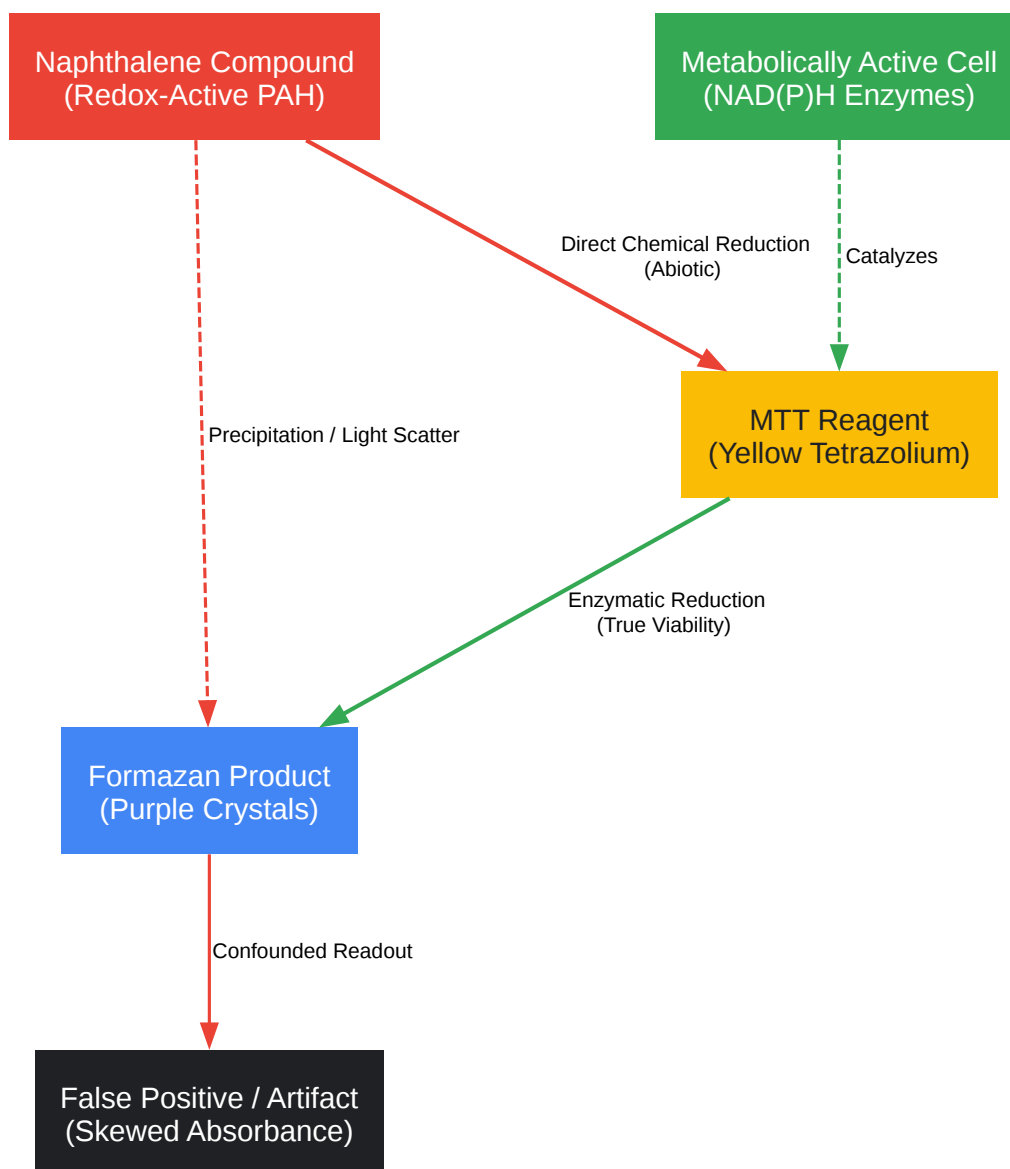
Naphthalene Compound
(Redox-Active PAH)

Metabolically Active Cell
(NAD(P)H Enzymes)

Direct Chemical Reduction
(Abiotic)

Catalyzes

MTT Reagent
(Yellow Tetrazolium)

Precipitation / Light Scatter

Enzymatic Reduction
(True Viability)

Formazan Product
(Purple Crystals)

Confounded Readout

False Positive / Artifact
(Skewed Absorbance)